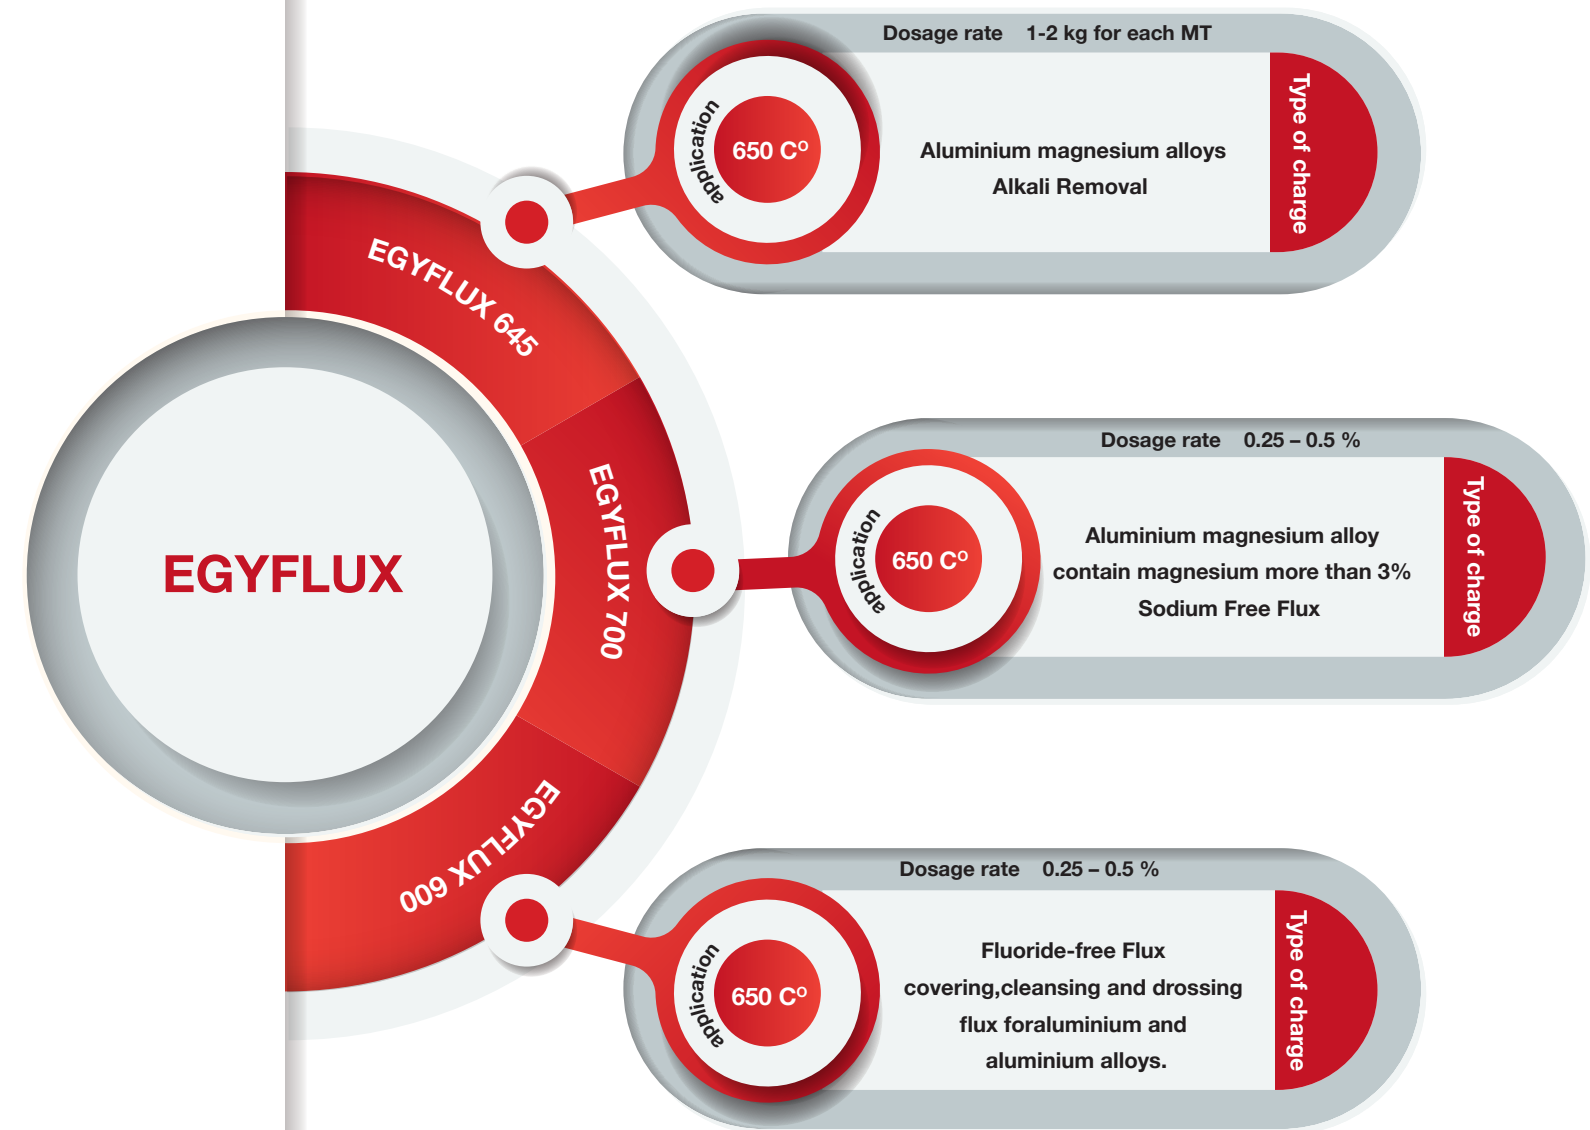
EGYFLUX

EGYFLUX 645

Dosage rate 1-2 kg for each MT

application

650 C°

Aluminium magnesium alloys
Alkali Removal

Type of charge

EGYFLUX 700

Dosage rate 0.25 – 0.5 %

application

650 C°

Aluminium magnesium alloy
contain magnesium more than 3%
Sodium Free Flux

Type of charge

EGYFLUX 600

Dosage rate 0.25 – 0.5 %

application

650 C°

Fluoride-free Flux
covering,cleansing and drossing
flux foraluminium and
aluminium alloys.

Type of charge